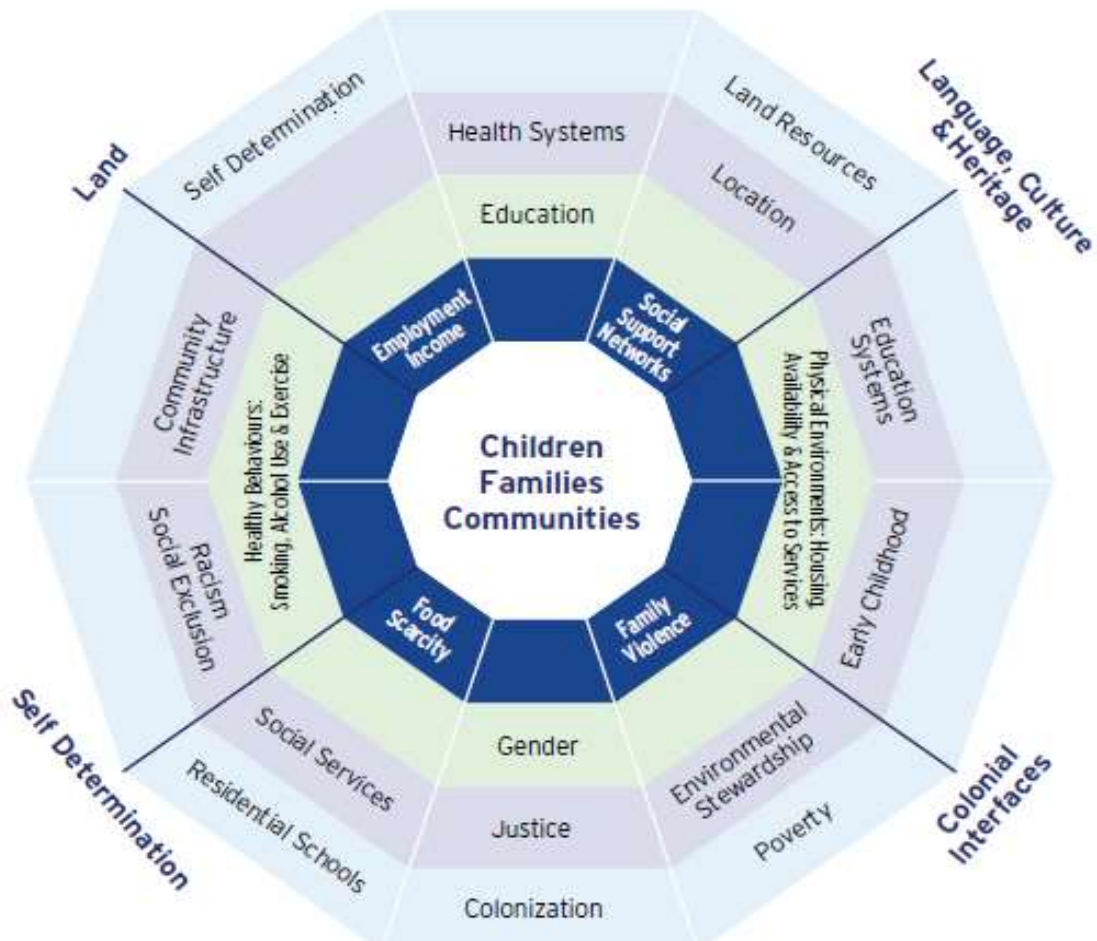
Land

Language, Culture & Heritage

Self Determination

Colonial Interfaces

Self Determination

Health Systems

Land Resources

Location

Education

Community Infrastructure

Employment Income

Social Support Networks

Education Systems

Healthy Behaviours: Smoking, Alcohol Use & Exercise

Children Families Communities

Physical Environments: Housing, Availability & Access to Services

Racism Social Exclusion

Early Childhood

Food Scarcity

Family Violence

Social Services

Gender

Environmental Stewardship

Residential Schools

Justice

Poverty

Colonization